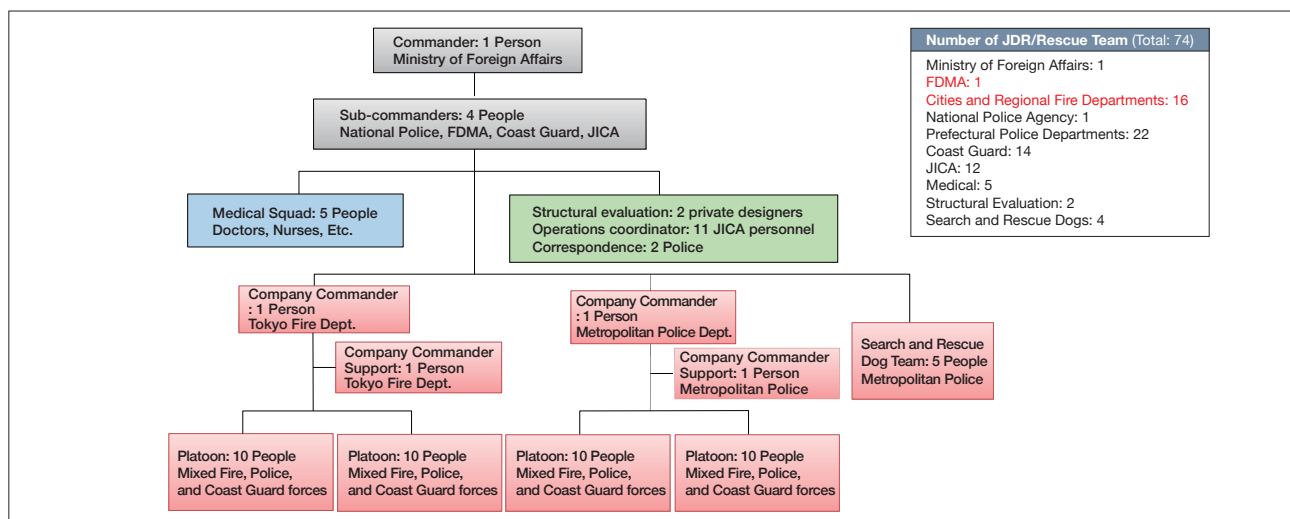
Commander: 1 Person
Ministry of Foreign Affairs

Sub-commanders: 4 People
National Police, FDMA, Coast Guard, JICA

Medical Squad: 5 People
Doctors, Nurses, Etc.

Structural evaluation: 2 private designers
Operations coordinator: 11 JICA personnel
Correspondence: 2 Police

Company Commander : 1 Person
Tokyo Fire Dept.

Company Commander Support: 1 Person
Tokyo Fire Dept.

Company Commander : 1 Person
Metropolitan Police Dept.

Company Commander Support: 1 Person
Metropolitan Police

Search and Rescue Dog Team: 5 People
Metropolitan Police

Platoon: 10 People
Mixed Fire, Police, and Coast Guard forces

Platoon: 10 People
Mixed Fire, Police, and Coast Guard forces

Platoon: 10 People
Mixed Fire, Police, and Coast Guard forces

Platoon: 10 People
Mixed Fire, Police, and Coast Guard forces

Number of JDR/Rescue Team (Total: 74)
Ministry of Foreign Affairs: 1
FDMA: 1
Cities and Regional Fire Departments: 16
National Police Agency: 1
Prefectural Police Departments: 22
Coast Guard: 14
JICA: 12
Medical: 5
Structural Evaluation: 2
Search and Rescue Dogs: 4